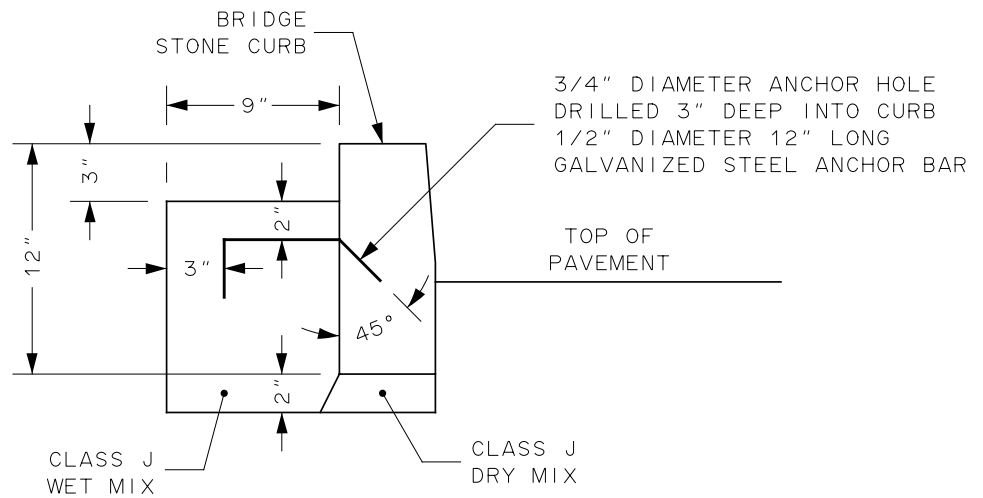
BRIDGE STONE CURB

9"

3/4" DIAMETER ANCHOR HOLE
DRILLED 3" DEEP INTO CURB
1/2" DIAMETER 12" LONG
GALVANIZED STEEL ANCHOR BAR

3"

12"

2"

3"

TOP OF PAVEMENT

45°

2"

CLASS J WET MIX

CLASS J DRY MIX